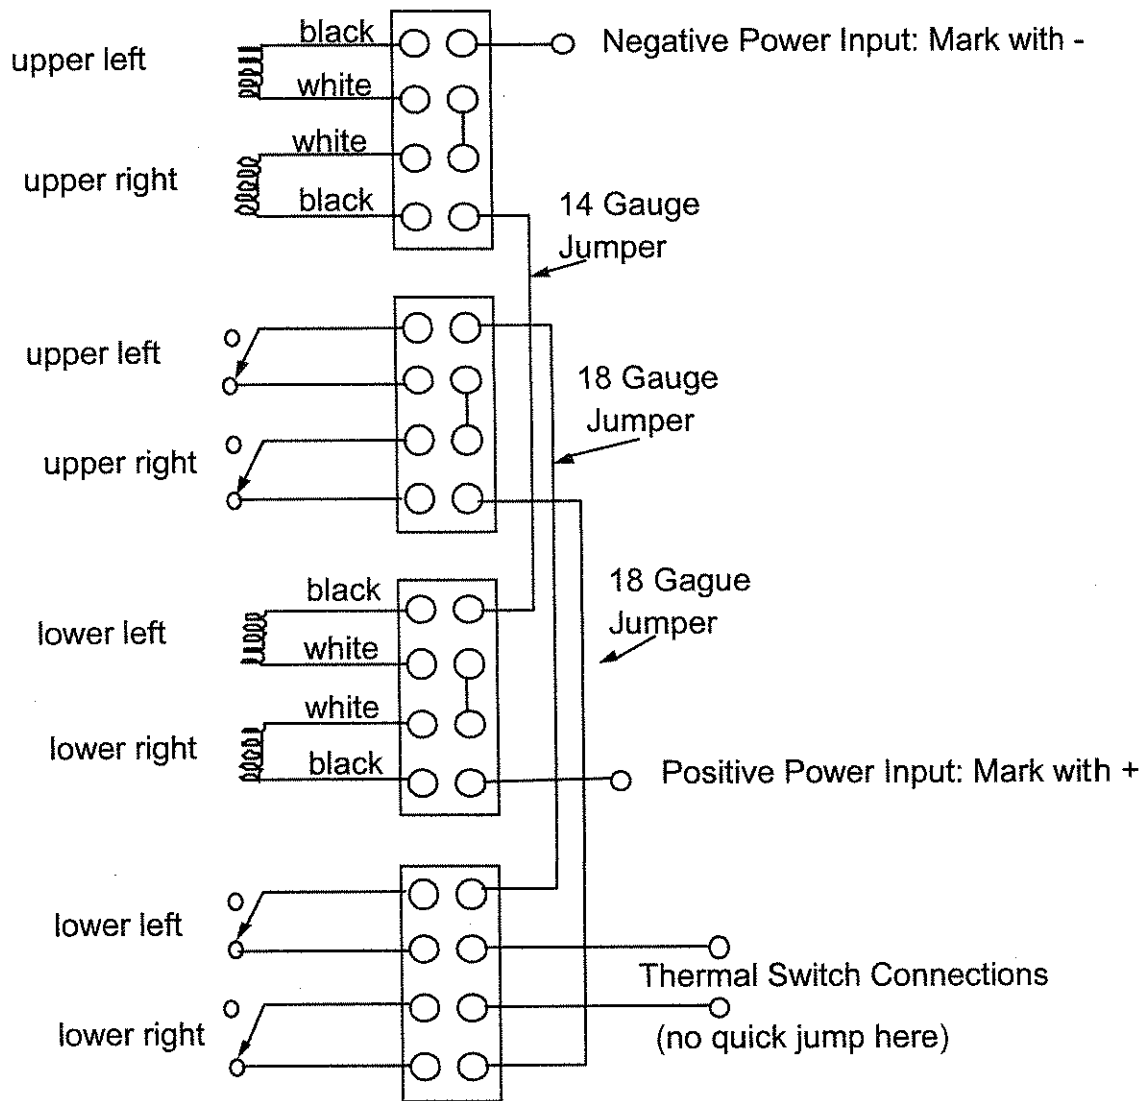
upper left
black
white
Negative Power Input: Mark with -
upper right
white
black
14 Gauge Jumper

upper left
18 Gauge Jumper
upper right

18 Gague Jumper
lower left
black
white
lower right
white
black
Positive Power Input: Mark with +

lower left
Thermal Switch Connections
(no quick jump here)
lower right